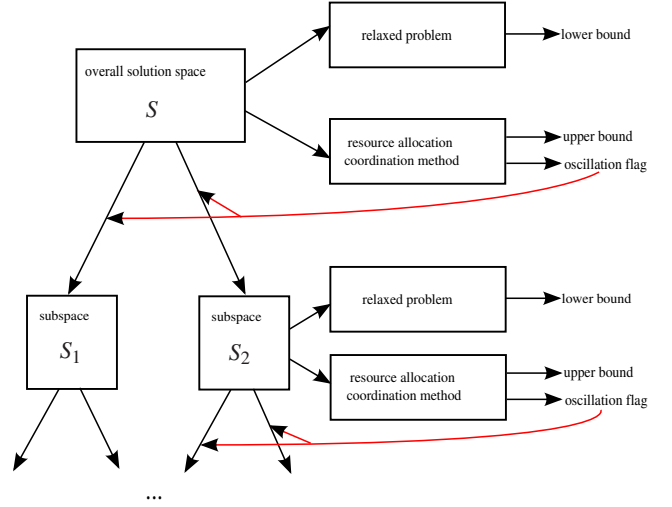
overall solution space

$S$

relaxed problem

lower bound

resource allocation coordination method

upper bound

oscillation flag

subspace

$S_1$

subspace

$S_2$

relaxed problem

lower bound

resource allocation coordination method

upper bound

oscillation flag

...